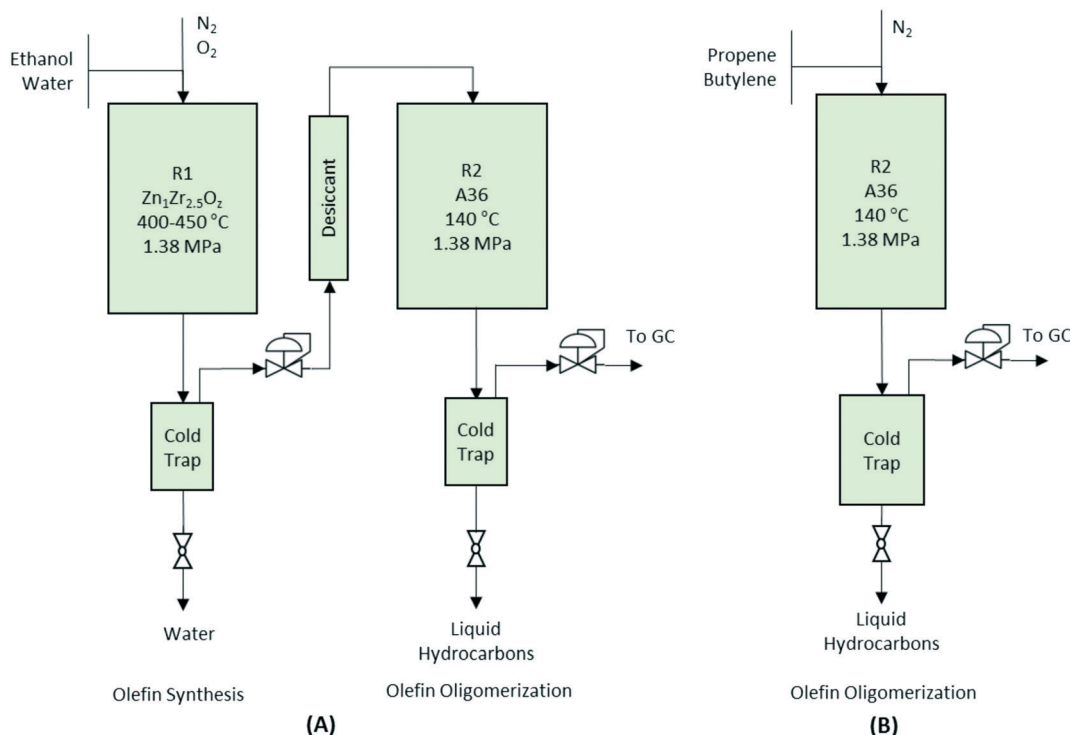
$N_2$
$O_2$

Ethanol
Water

R1
$Zn_1Zr_{2.5}O_z$
400-450 °C
1.38 MPa

Desiccant

R2
A36
140 °C
1.38 MPa

To GC

Cold Trap

Cold Trap

Water

Liquid Hydrocarbons

Olefin Synthesis

Olefin Oligomerization

(A)

$N_2$

Propene
Butylene

R2
A36
140 °C
1.38 MPa

To GC

Cold Trap

Liquid Hydrocarbons

Olefin Oligomerization

(B)